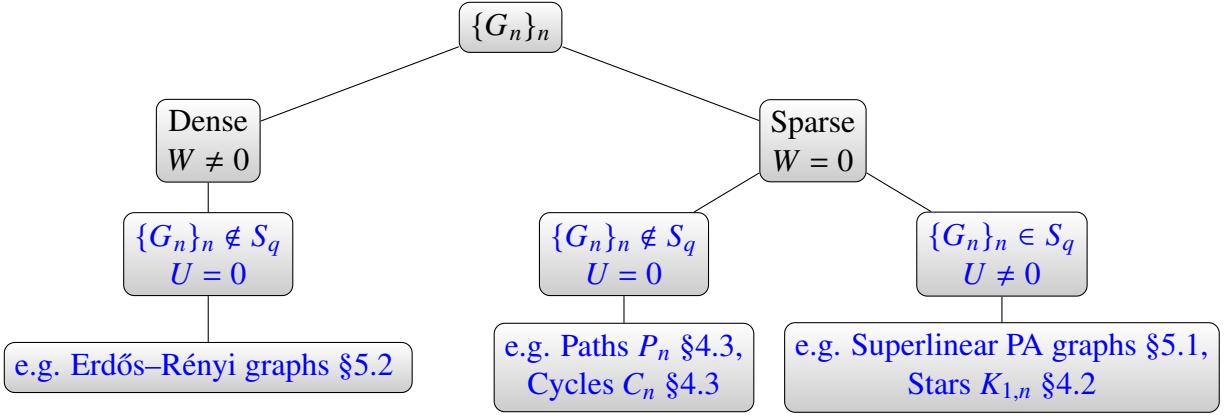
$\{G_n\}_n$

Dense
$W \neq 0$

Sparse
$W = 0$

$\{G_n\}_n \notin S_q$
$U = 0$

$\{G_n\}_n \notin S_q$
$U = 0$

$\{G_n\}_n \in S_q$
$U \neq 0$

e.g. Erdős–Rényi graphs §5.2

e.g. Paths $P_n$ §4.3, Cycles $C_n$ §4.3

e.g. Superlinear PA graphs §5.1, Stars $K_{1,n}$ §4.2